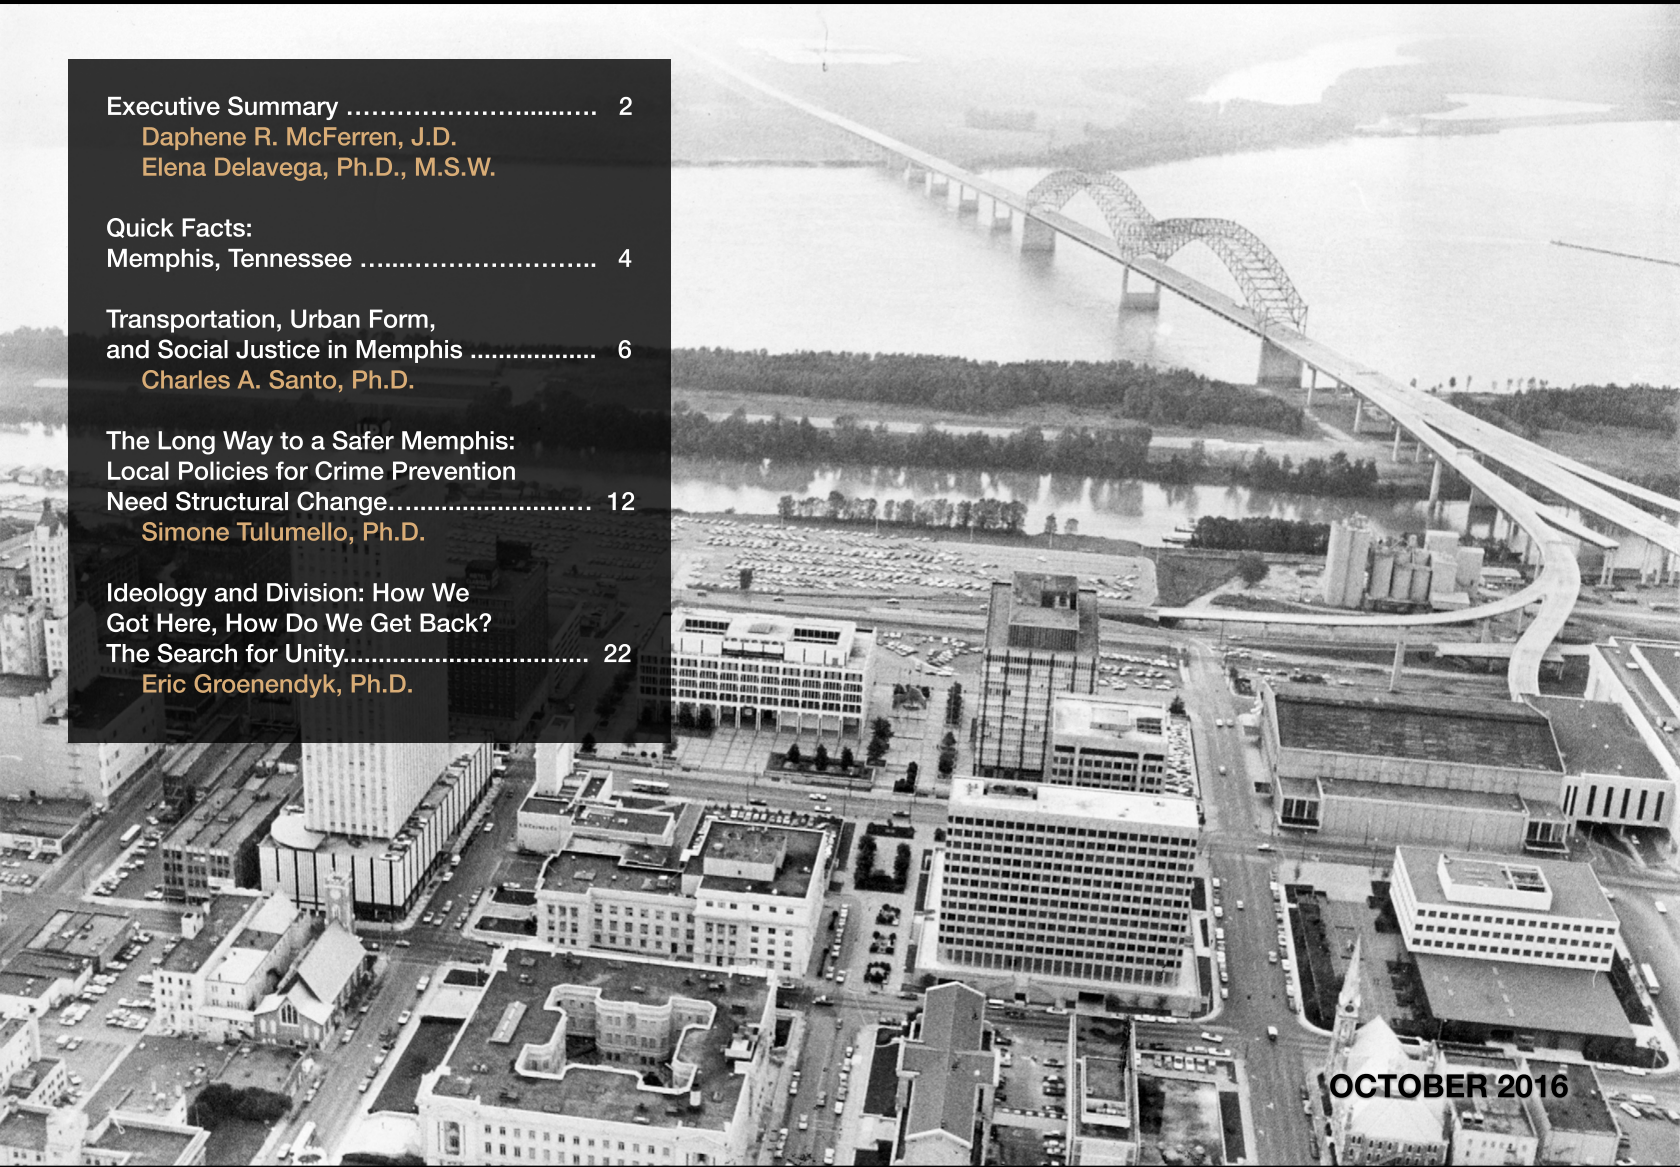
Executive Summary ................................ 2
Daphene R. McFerren, J.D.
Elena Delavega, Ph.D., M.S.W.

Quick Facts:
Memphis, Tennessee ............................ 4

Transportation, Urban Form, and Social Justice in Memphis .................. 6
Charles A. Santo, Ph.D.

The Long Way to a Safer Memphis: Local Policies for Crime Prevention Need Structural Change........................... 12
Simone Tulumello, Ph.D.

Ideology and Division: How We Got Here, How Do We Get Back? The Search for Unity.................................. 22
Eric Groenendyk, Ph.D.

OCTOBER 2016